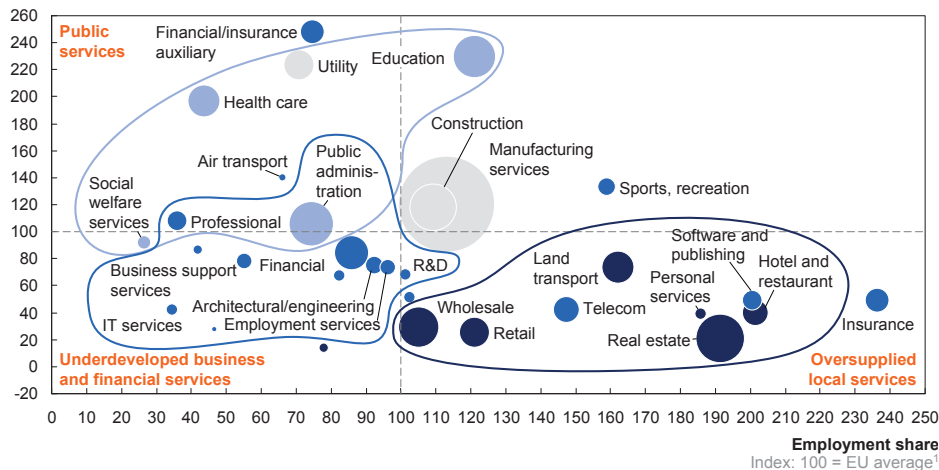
260
240
220
200
180
160
140
120
100
80
60
40
20
0
-20

Public services

Financial/insurance auxiliary

Utility

Education

Health care

Construction

Manufacturing services

Air transport

Public administration

Social welfare services

Professional

Sports, recreation

Business support services

Financial

R&D

Land transport

Software and publishing

Hotel and restaurant

Personal services

Architectural/engineering

Wholesale

Telecom

IT services

Employment services

Retail

Real estate

Insurance

Underdeveloped business and financial services

Oversupplied local services

0 10 20 30 40 50 60 70 80 90 100 110 120 130 140 150 160 170 180 190 200 210 220 230 240 250

Employment share

Index: 100 = EU average$^1$